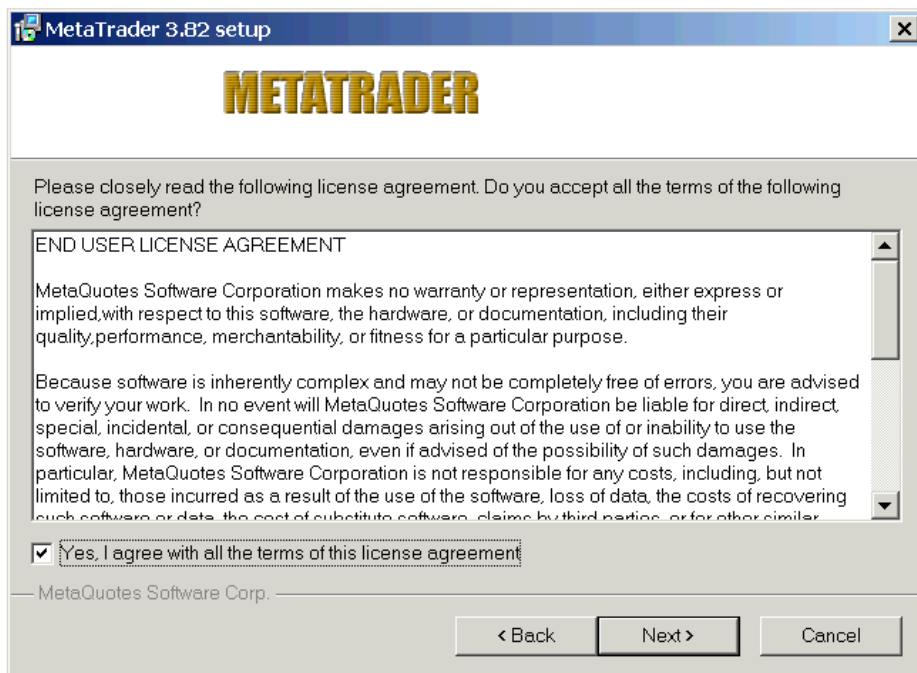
MetaTrader 3.82 setup

METATRADER

Please closely read the following license agreement. Do you accept all the terms of the following license agreement?

END USER LICENSE AGREEMENT

MetaQuotes Software Corporation makes no warranty or representation, either express or implied,with respect to this software, the hardware, or documentation, including their quality,performance, merchantability, or fitness for a particular purpose.

Because software is inherently complex and may not be completely free of errors, you are advised to verify your work. In no event will MetaQuotes Software Corporation be liable for direct, indirect, special, incidental, or consequential damages arising out of the use of or inability to use the software, hardware, or documentation, even if advised of the possibility of such damages. In particular, MetaQuotes Software Corporation is not responsible for any costs, including, but not limited to, those incurred as a result of the use of the software, loss of data, the costs of recovering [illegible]

Yes, I agree with all the terms of this license agreement

MetaQuotes Software Corp.

< Back

Next >

Cancel